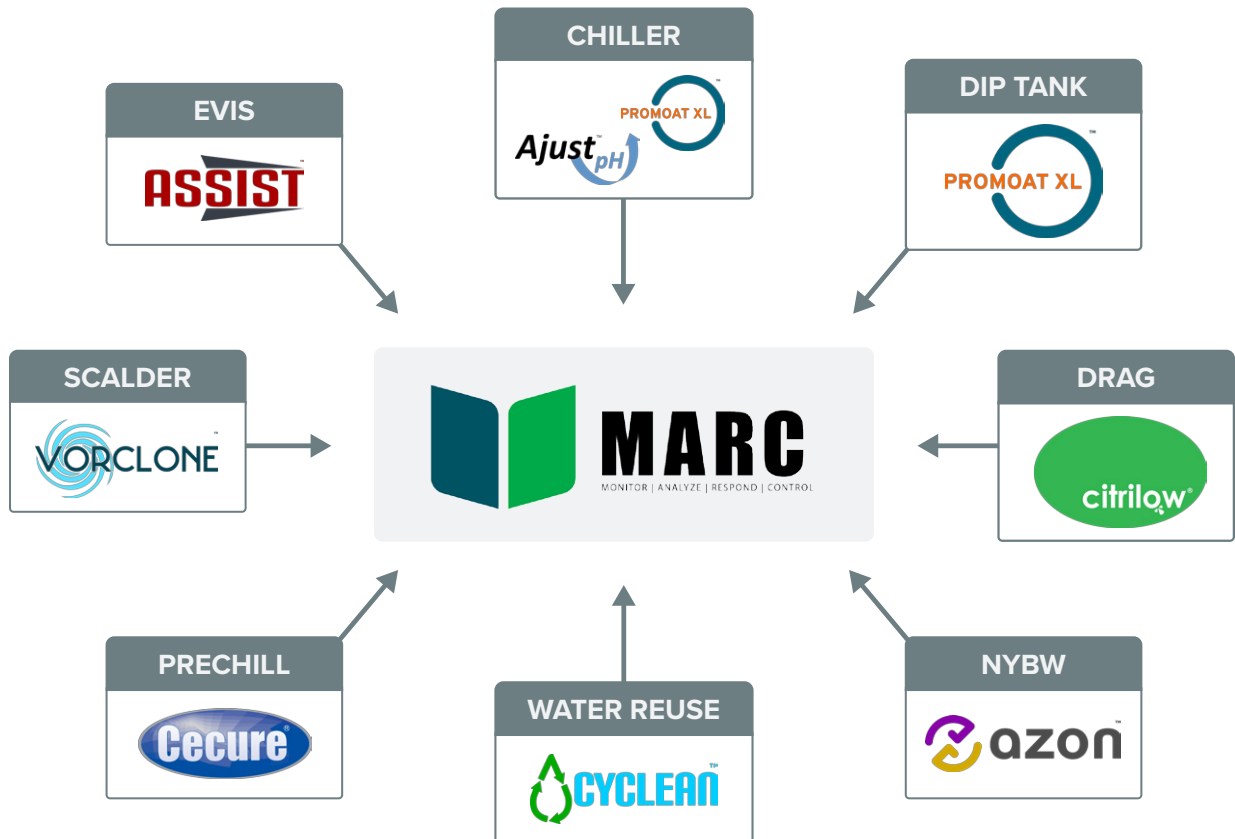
CHILLER

PROMOAT XL™

Ajust™ pH

EVIS

ASSIST™

DIP TANK

PROMOAT XL™

SCALDER

VORCLONE™

MARC

MONITOR | ANALYZE | RESPOND | CONTROL

DRAG

citrilow®

PRECHILL

Cecure®

WATER REUSE

CYCLEAN™

NYBW

azon™